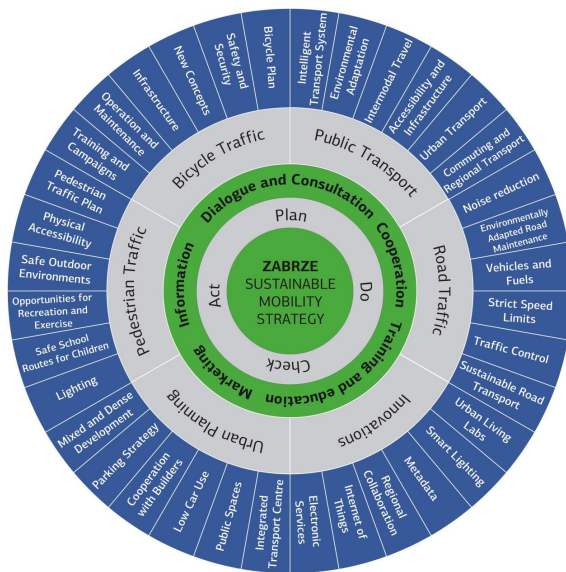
ZABRZE
SUSTAINABLE
MOBILITY
STRATEGY

Plan
Do
Check
Act

Dialogue and Consultation
Cooperation
Training and education
Marketing
Information

Public Transport
Road Traffic
Innovations
Urban Planning
Pedestrian Traffic
Bicycle Traffic

Intelligent Transport System
Environmental Adaptation
Intermodal Travel
Accessibility and Infrastructure
Urban Transport
Commuting and Regional Transport
Noise reduction
Environmentally Adapted Road Maintenance
Vehicles and Fuels
Strict Speed Limits
Traffic Control
Sustainable Road Transport
Urban Living Labs
Smart Lighting
Metadata
Regional Collaboration
Internet of Things
Electronic Services
Integrated Transport Centre
Public Spaces
Low Car Use
Cooperation with Builders
Parking Strategy
Mixed and Dense Development
Lighting
Safe School Routes for Children
Opportunities for Recreation and Exercise
Safe Outdoor Environments
Physical Accessibility
Pedestrian Traffic Plan
Training and Campaigns
Operation and Maintenance
Infrastructure
New Concepts
Safety and Security
Bicycle Plan